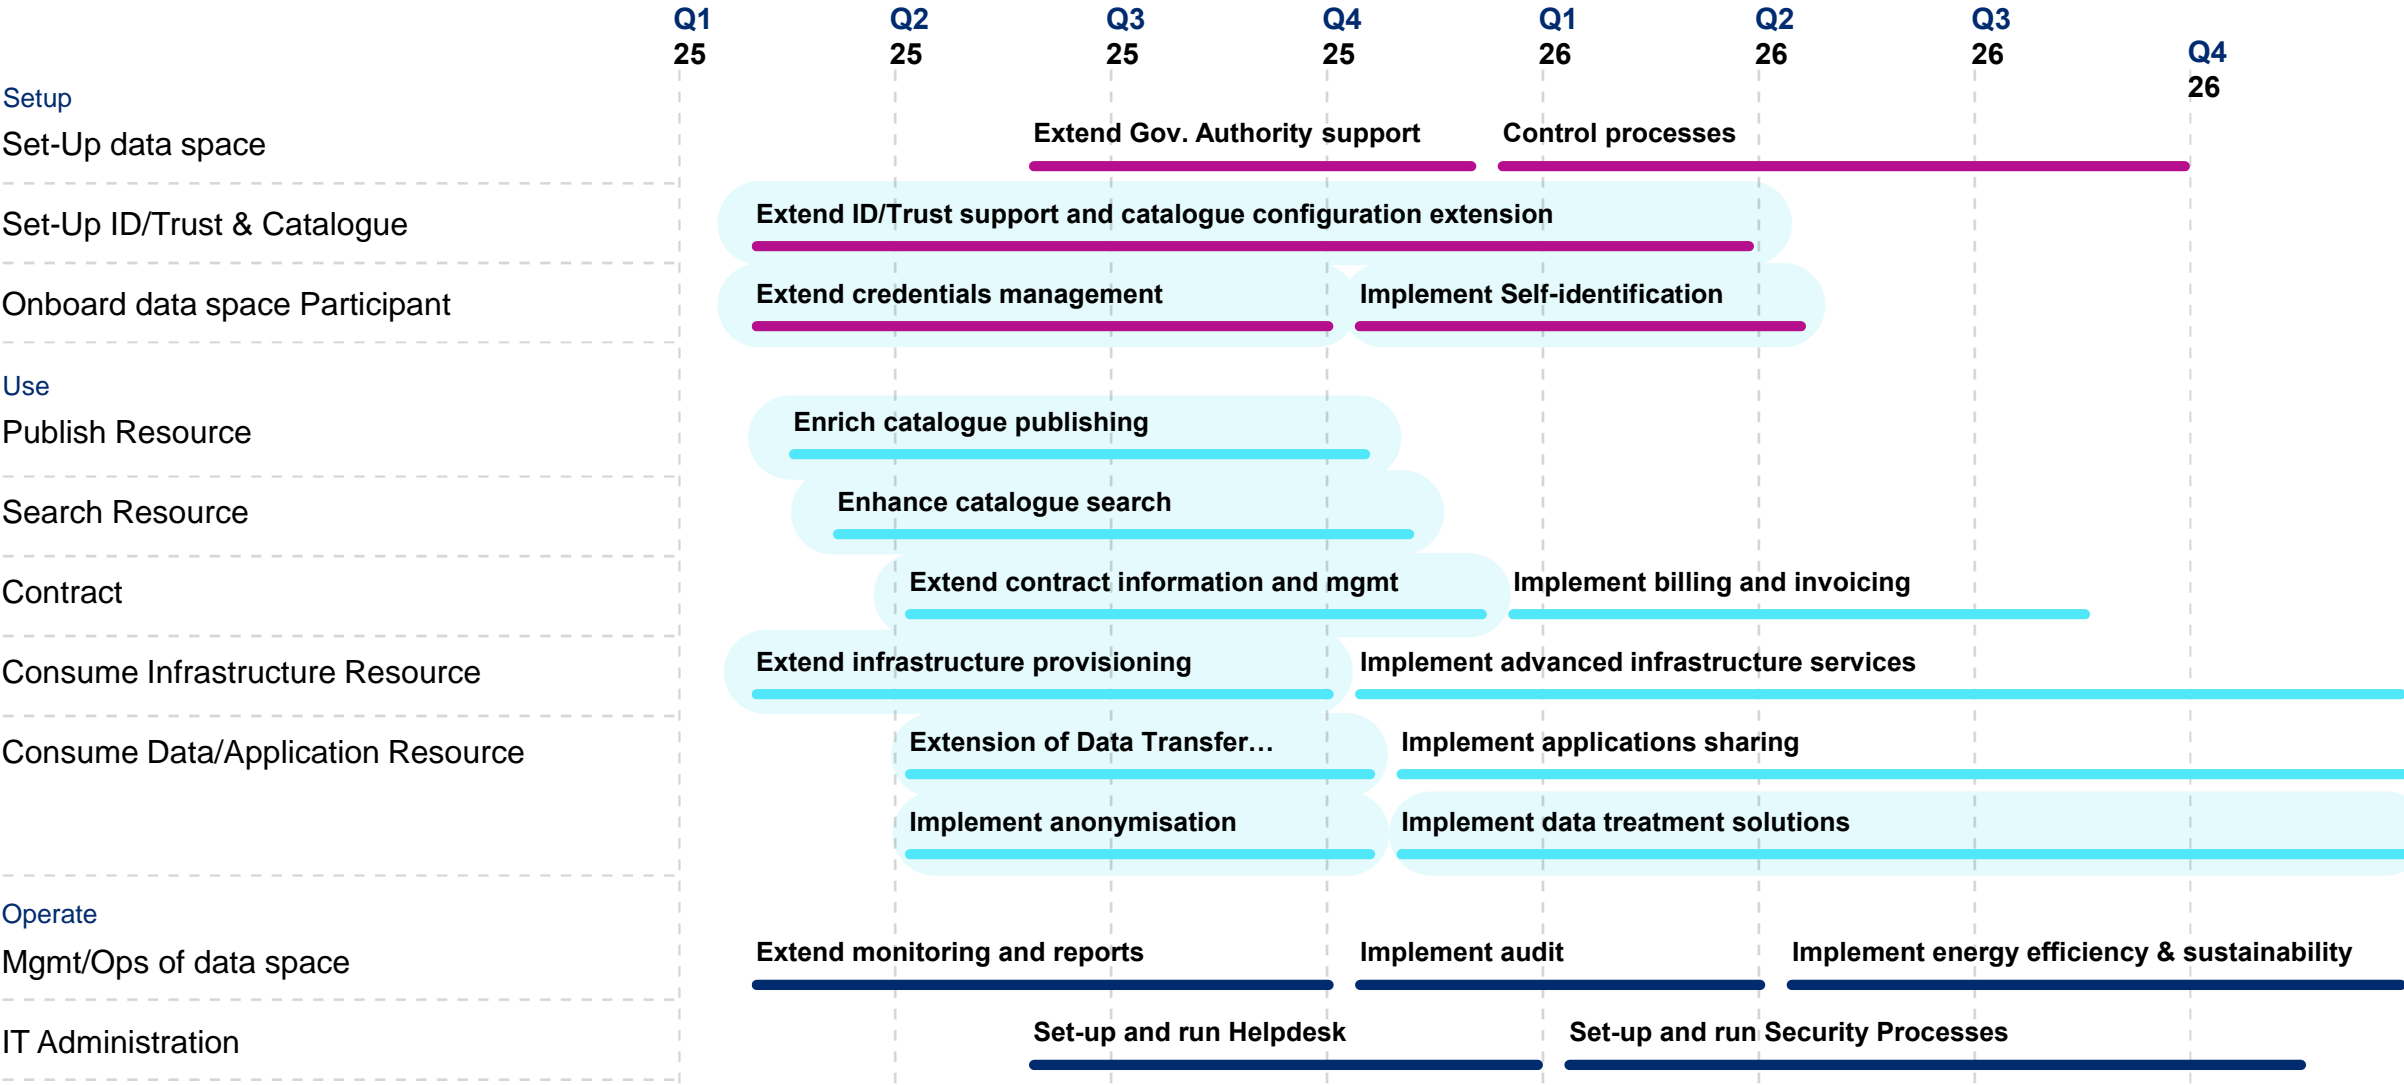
Q1 25 Q2 25 Q3 25 Q4 25 Q1 26 Q2 26 Q3 26 Q4 26

Setup
Set-Up data space
Extend Gov. Authority support
Control processes

Set-Up ID/Trust & Catalogue
Extend ID/Trust support and catalogue configuration extension

Onboard data space Participant
Extend credentials management
Implement Self-identification

Use
Publish Resource
Enrich catalogue publishing

Search Resource
Enhance catalogue search

Contract
Extend contract information and mgmt
Implement billing and invoicing

Consume Infrastructure Resource
Extend infrastructure provisioning
Implement advanced infrastructure services

Consume Data/Application Resource
Extension of Data Transfer...
Implement applications sharing
Implement anonymisation
Implement data treatment solutions

Operate
Mgmt/Ops of data space
Extend monitoring and reports
Implement audit
Implement energy efficiency & sustainability

IT Administration
Set-up and run Helpdesk
Set-up and run Security Processes